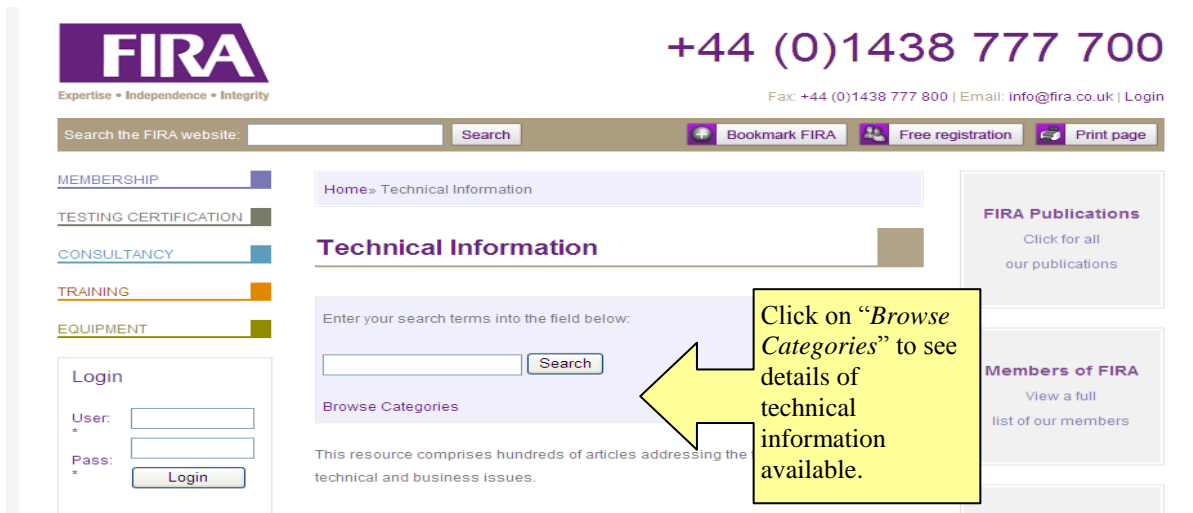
FIRA
Expertise • Independence • Integrity

+44 (0)1438 777 700

Fax: +44 (0)1438 777 800 | Email: info@fira.co.uk | Login

Search the FIRA website: Search Bookmark FIRA Free registration Print page

MEMBERSHIP
TESTING CERTIFICATION
CONSULTANCY
TRAINING
EQUIPMENT

Login
User: *
Pass: *
Login

Home» Technical Information

Technical Information

Enter your search terms into the field below:

Search

Browse Categories

This resource comprises hundreds of articles addressing the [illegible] technical and business issues.

Click on "*Browse Categories*" to see details of technical information available.

FIRA Publications
Click for all our publications

Members of FIRA
View a full list of our members